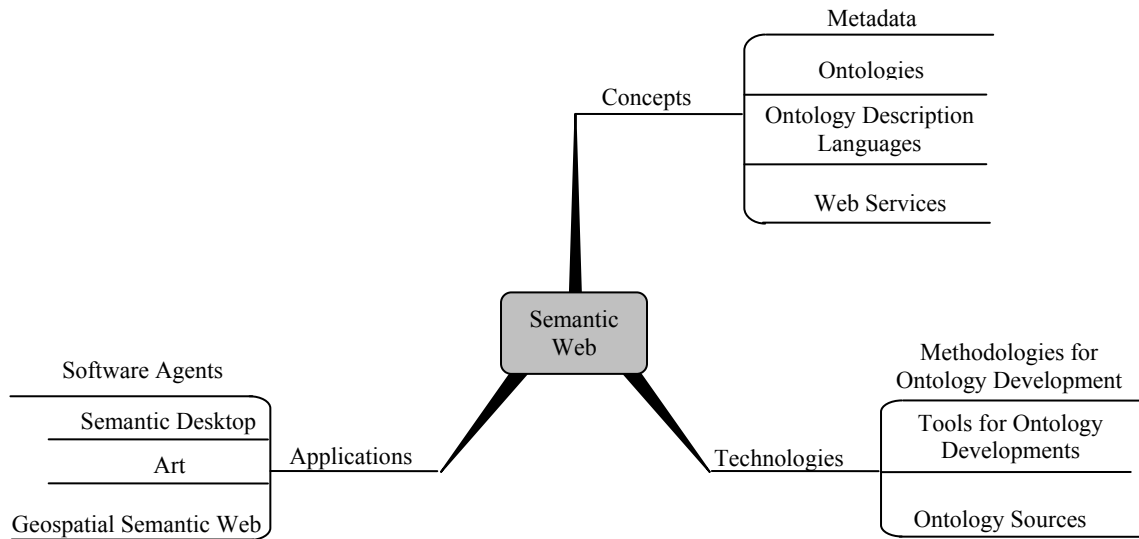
Semantic Web

Concepts

Metadata

Ontologies

Ontology Description Languages

Web Services

Applications

Software Agents

Semantic Desktop

Art

Geospatial Semantic Web

Technologies

Methodologies for Ontology Development

Tools for Ontology Developments

Ontology Sources